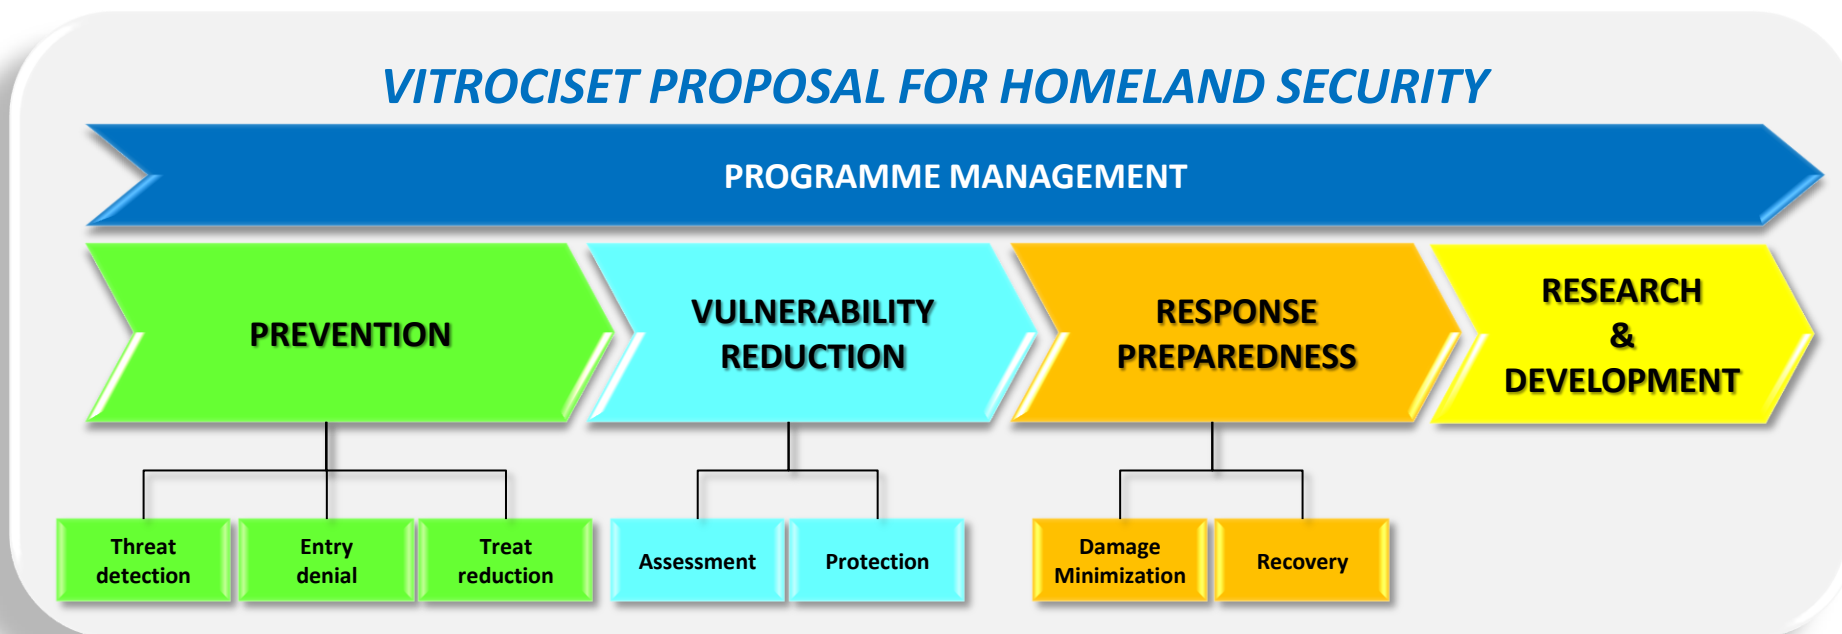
VITROCISET PROPOSAL FOR HOMELAND SECURITY

PROGRAMME MANAGEMENT

PREVENTION

VULNERABILITY REDUCTION

RESPONSE PREPAREDNESS

RESEARCH & DEVELOPMENT

Threat detection

Entry denial

Treat reduction

Assessment

Protection

Damage Minimization

Recovery